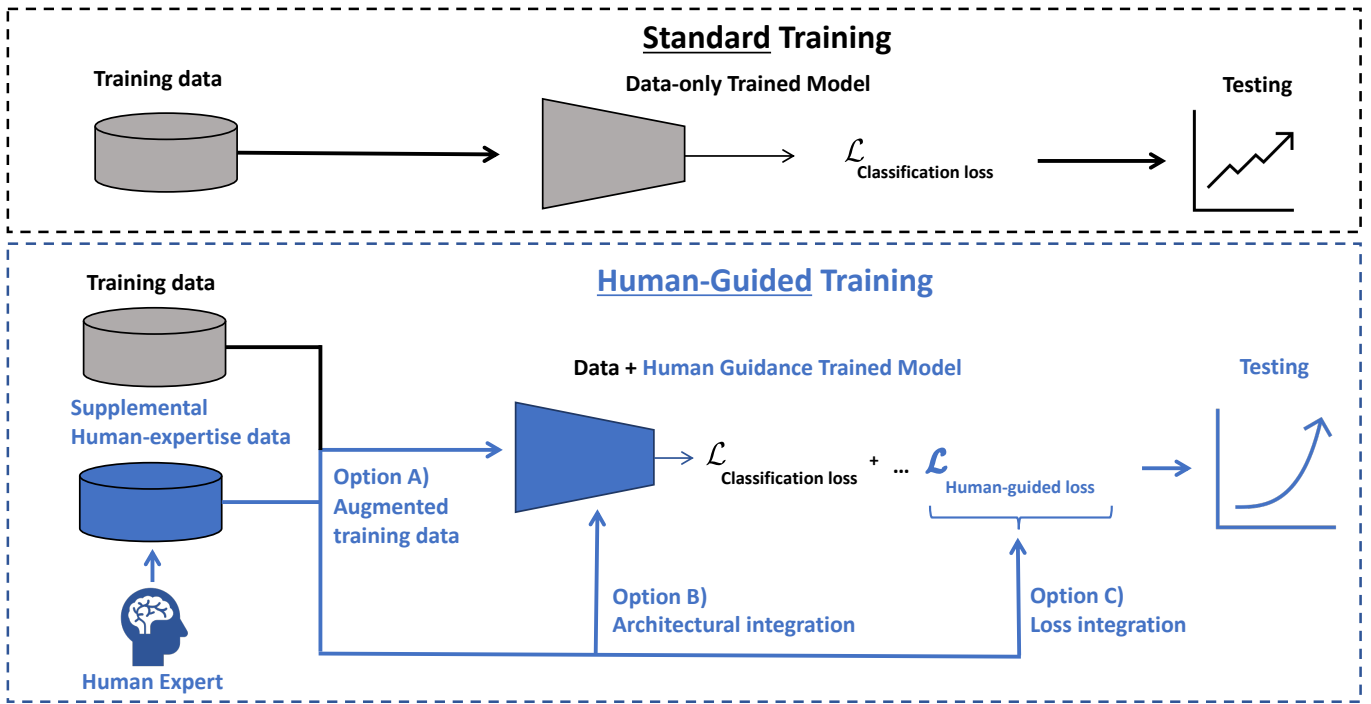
Standard Training

Training data

Data-only Trained Model

$\mathcal{L}_{\text{Classification loss}}$

Testing

Human-Guided Training

Training data

Supplemental Human-expertise data

Human Expert

Data + Human Guidance Trained Model

Option A) Augmented training data

$\mathcal{L}_{\text{Classification loss}}$ + ... $\mathcal{L}_{\text{Human-guided loss}}$

Testing

Option B) Architectural integration

Option C) Loss integration